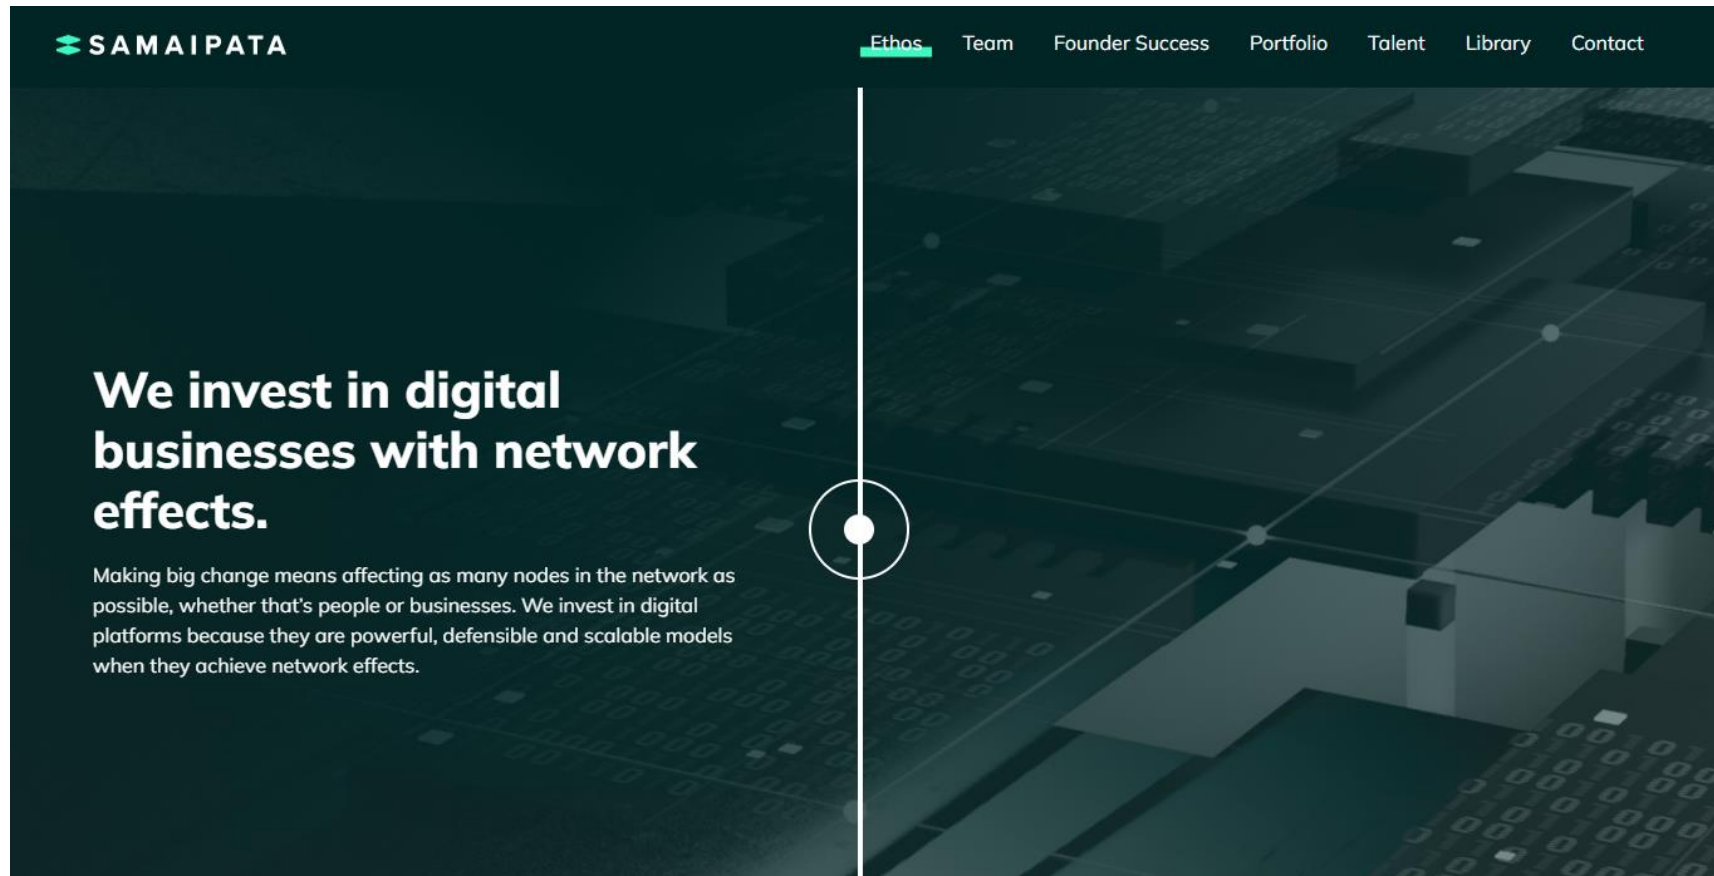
SAMAIPATA

Ethos Team Founder Success Portfolio Talent Library Contact

We invest in digital businesses with network effects.

Making big change means affecting as many nodes in the network as possible, whether that's people or businesses. We invest in digital platforms because they are powerful, defensible and scalable models when they achieve network effects.